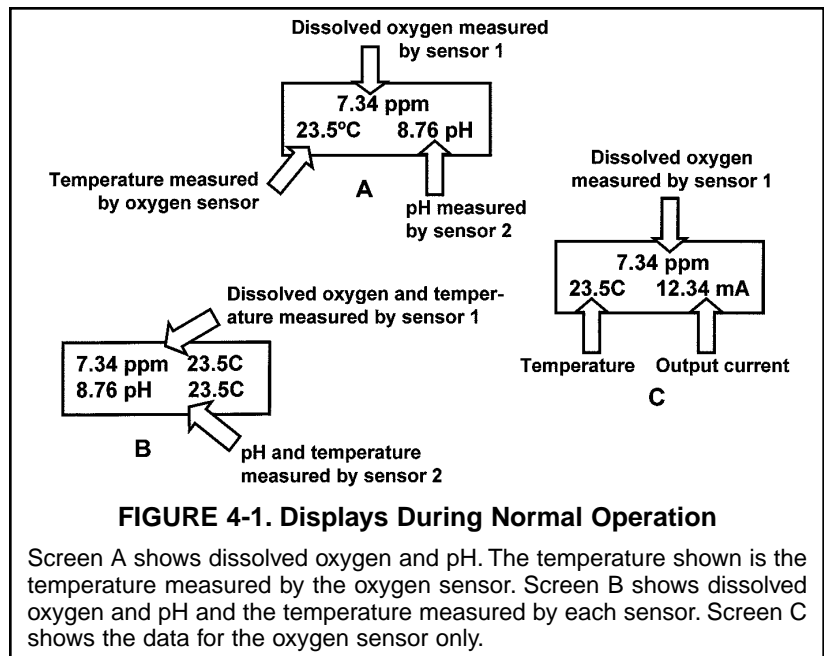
Dissolved oxygen measured by sensor 1

7.34 ppm
23.5ºC 8.76 pH

Temperature measured by oxygen sensor

A

pH measured by sensor 2

Dissolved oxygen measured by sensor 1

7.34 ppm
23.5C 12.34 mA

Temperature Output current

C

Dissolved oxygen and temperature measured by sensor 1

7.34 ppm 23.5C
8.76 pH 23.5C

B

pH and temperature measured by sensor 2

FIGURE 4-1. Displays During Normal Operation

Screen A shows dissolved oxygen and pH. The temperature shown is the temperature measured by the oxygen sensor. Screen B shows dissolved oxygen and pH and the temperature measured by each sensor. Screen C shows the data for the oxygen sensor only.